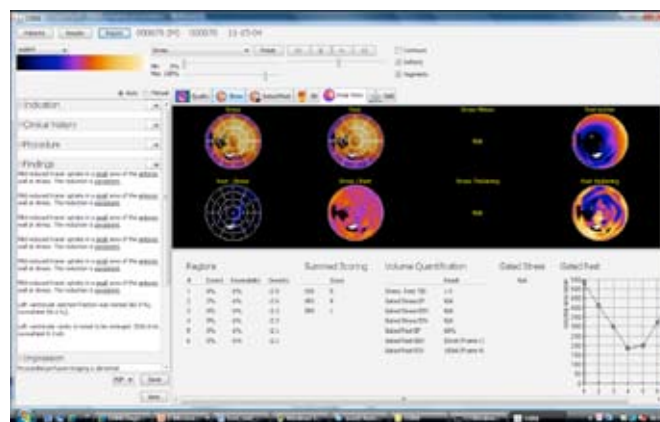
Patients Results Report 000075 [M] 000075 11-05-04

Indication

Clinical history

Procedure

Findings

Impression

Stress Rest Stress Wallmotion Rest Motion

Rest - Stress Stress / Rest Stress Thickening Rest Thickening

N/A

N/A

Regions

Summed Scoring

Volume Quantification

Gated Stress

Gated Rest

N/A

Save